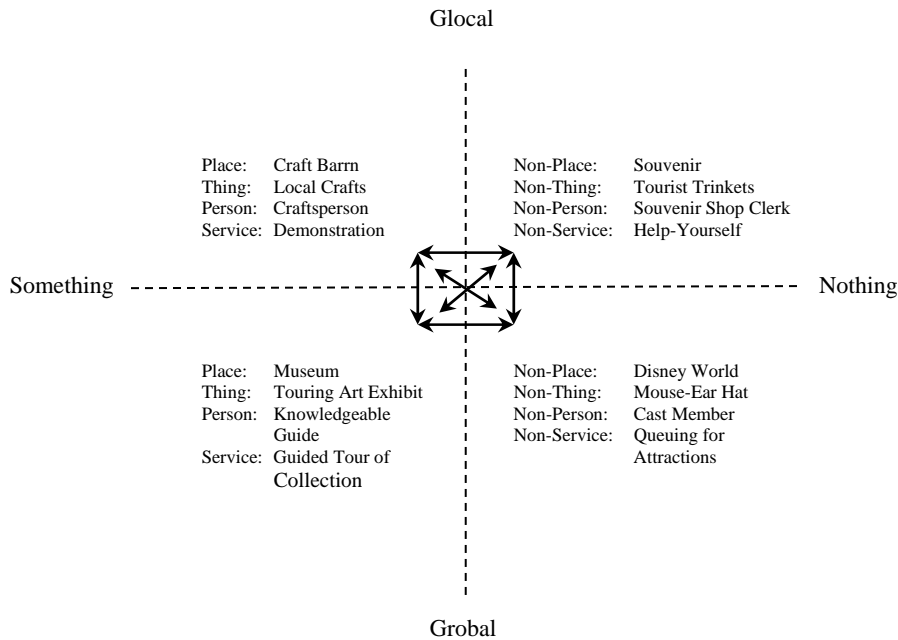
Glocal

| | |
|---|---|
| Place: | Craft Barrn |
| Thing: | Local Crafts |
| Person: | Craftsperson |
| Service: | Demonstration |

| | |
|---|---|
| Non-Place: | Souvenir |
| Non-Thing: | Tourist Trinkets |
| Non-Person: | Souvenir Shop Clerk |
| Non-Service: | Help-Yourself |

Something

Nothing

| | |
|---|---|
| Place: | Museum |
| Thing: | Touring Art Exhibit |
| Person: | Knowledgeable Guide |
| Service: | Guided Tour of Collection |

| | |
|---|---|
| Non-Place: | Disney World |
| Non-Thing: | Mouse-Ear Hat |
| Non-Person: | Cast Member |
| Non-Service: | Queuing for Attractions |

Grobal